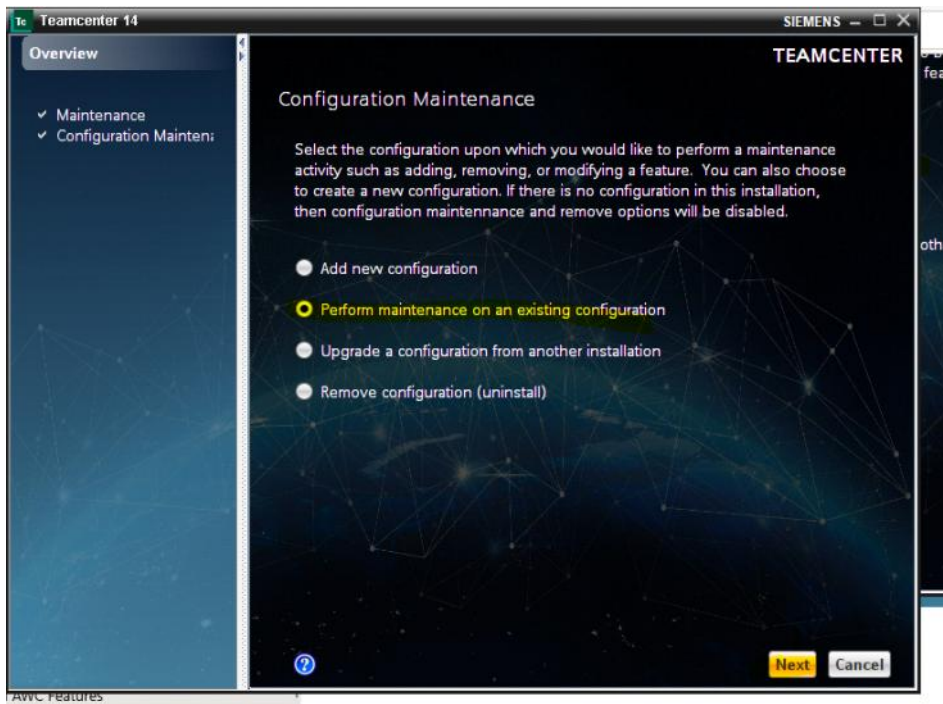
Tc Teamcenter 14

SIEMENS

Overview

✓ Maintenance
✓ Configuration Mainten:

TEAMCENTER

Configuration Maintenance

Select the configuration upon which you would like to perform a maintenance activity such as adding, removing, or modifying a feature. You can also choose to create a new configuration. If there is no configuration in this installation, then configuration maintennance and remove options will be disabled.

Add new configuration

Perform maintenance on an existing configuration

Upgrade a configuration from another installation

Remove configuration (uninstall)

?

Next Cancel

fea

oth

AWC Features